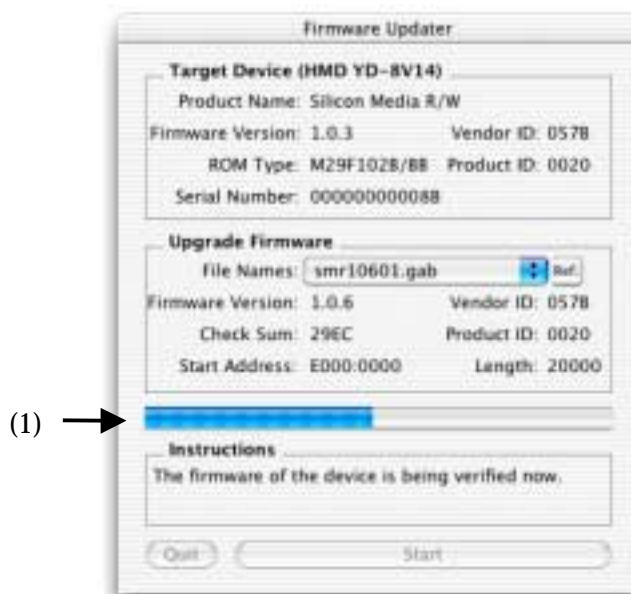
Firmware Updater

Target Device (HMD YD-8V14)

Product Name: Silicon Media R/W

Firmware Version: 1.0.3

Vendor ID: 0578

ROM Type: M29F1028/B8

Product ID: 0020

Serial Number: 00000000008B

Upgrade Firmware

File Names: smr10601.gab

Ref.

Firmware Version: 1.0.6

Vendor ID: 0578

Check Sum: 29EC

Product ID: 0020

Start Address: E000:0000

Length: 20000

(1)

Instructions

The firmware of the device is being verified now.

Quit

Start